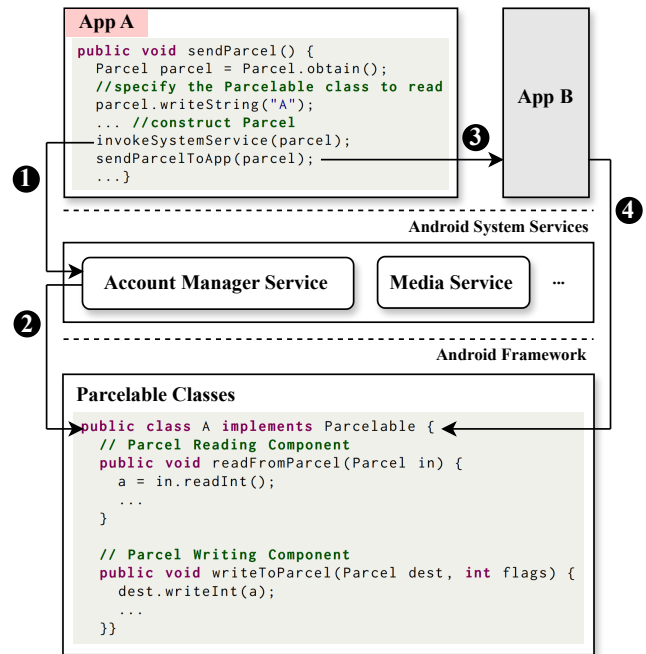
App A

public void sendParcel() {
  Parcel parcel = Parcel.obtain();
  //specify the Parcelable class to read
  parcel.writeString("A");
  ... //construct Parcel
  invokeSystemService(parcel);
  sendParcelToApp(parcel);
  ...}

App B

❶

❷

❸

❹

Android System Services

Account Manager Service

Media Service

...

Android Framework

Parcelable Classes

public class A implements Parcelable {
  // Parcel Reading Component
  public void readFromParcel(Parcel in) {
    a = in.readInt();
    ...
  }

  // Parcel Writing Component
  public void writeToParcel(Parcel dest, int flags) {
    dest.writeInt(a);
    ...
  }}